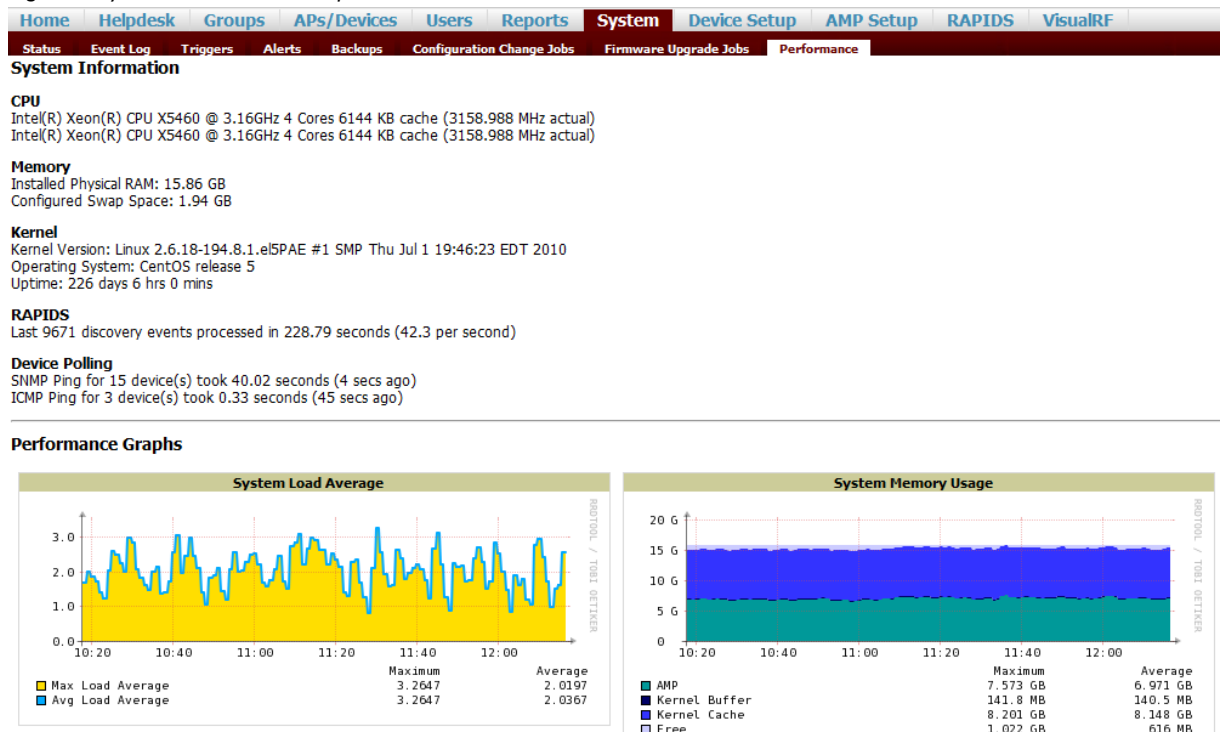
Home | Helpdesk | Groups | APs/Devices | Users | Reports | System | Device Setup | AMP Setup | RAPIDS | VisualRF

Status | Event Log | Triggers | Alerts | Backups | Configuration Change Jobs | Firmware Upgrade Jobs | Performance

System Information

CPU
Intel(R) Xeon(R) CPU X5460 @ 3.16GHz 4 Cores 6144 KB cache (3158.988 MHz actual)
Intel(R) Xeon(R) CPU X5460 @ 3.16GHz 4 Cores 6144 KB cache (3158.988 MHz actual)

Memory
Installed Physical RAM: 15.86 GB
Configured Swap Space: 1.94 GB

Kernel
Kernel Version: Linux 2.6.18-194.8.1.el5PAE #1 SMP Thu Jul 1 19:46:23 EDT 2010
Operating System: CentOS release 5
Uptime: 226 days 6 hrs 0 mins

RAPIDS
Last 9671 discovery events processed in 228.79 seconds (42.3 per second)

Device Polling
SNMP Ping for 15 device(s) took 40.02 seconds (4 secs ago)
ICMP Ping for 3 device(s) took 0.33 seconds (45 secs ago)

Performance Graphs

System Load Average

3.0
2.0
1.0
0.0
10:20 10:40 11:00 11:20 11:40 12:00
RRDTOOL / TOBI OETIKER

| | Maximum | Average |
|---|---|---|
| Max Load Average | 3.2647 | 2.0197 |
| Avg Load Average | 3.2647 | 2.0367 |

System Memory Usage

20 G
15 G
10 G
5 G
0
10:20 10:40 11:00 11:20 11:40 12:00
RRDTOOL / TOBI OETIKER

| | Maximum | Average |
|---|---|---|
| AMP | 7.573 GB | 6.971 GB |
| Kernel Buffer | 141.8 MB | 140.5 MB |
| Kernel Cache | 8.201 GB | 8.148 GB |
| Free | 1.022 GB | 616 MB |